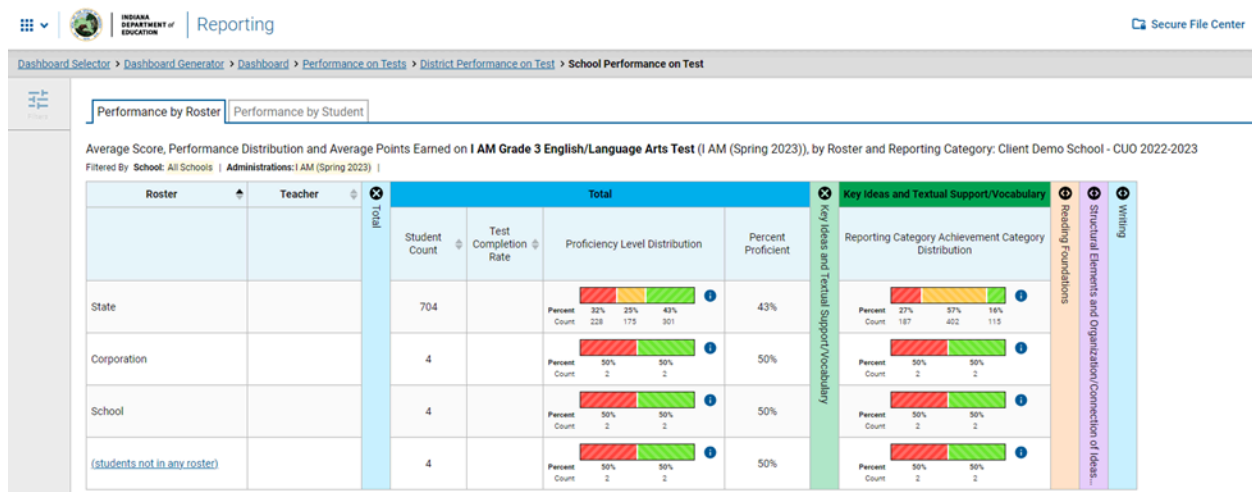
INDIANA DEPARTMENT of EDUCATION | Reporting

Secure File Center

Dashboard Selector > Dashboard Generator > Dashboard > Performance on Tests > District Performance on Test > School Performance on Test

Filters

Performance by Roster | Performance by Student

Average Score, Performance Distribution and Average Points Earned on I AM Grade 3 English/Language Arts Test (I AM (Spring 2023)), by Roster and Reporting Category: Client Demo School - CUO 2022-2023

Filtered By School: All Schools | Administrations: I AM (Spring 2023) |

| Roster | Teacher | Total | Student Count | Test Completion Rate | Proficiency Level Distribution | Percent Proficient | Key Ideas and Textual Support/Vocabulary | Reporting Category Achievement Category Distribution | Reading Foundations | Structural Elements and Organization/Connection of Ideas... | Writing |
|---|---|---|---|---|---|---|---|---|---|---|---|
| State | | | 704 | | Percent 32% 25% 43% Count 228 175 301 | 43% | | Percent 27% 57% 16% Count 187 402 115 | | | |
| Corporation | | | 4 | | Percent 50% 50% Count 2 2 | 50% | | Percent 50% 50% Count 2 2 | | | |
| School | | | 4 | | Percent 50% 50% Count 2 2 | 50% | | Percent 50% 50% Count 2 2 | | | |
| (students not in any roster) | | | 4 | | Percent 50% 50% Count 2 2 | 50% | | Percent 50% 50% Count 2 2 | | | |